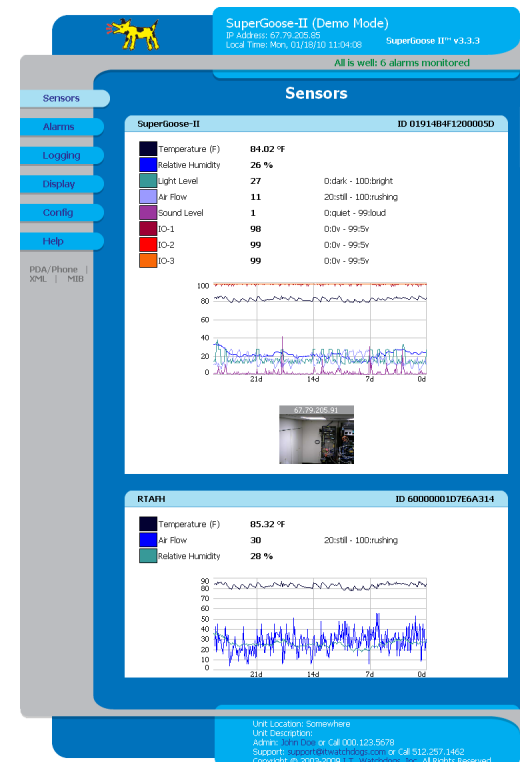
SuperGoose-II (Demo Mode)
IP Address: 67.79.205.85
Local Time: Mon, 01/18/10 11:04:08
SuperGoose II™ v3.3.3

All is well: 6 alarms monitored

Sensors
Alarms
Logging
Display
Config
Help
PDA/Phone | XML | MIB

Sensors

SuperGoose-II
ID 01914B4F1200005D

| | | | |
|---|---|---|---|
| | Temperature (F) | 84.02 °F | |
| | Relative Humidity | 26 % | |
| | Light Level | 27 | 0:dark - 100:bright |
| | Air Flow | 11 | 20:still - 100:rushing |
| | Sound Level | 1 | 0:quiet - 99:loud |
| | IO-1 | 98 | 0:0v - 99:5v |
| | IO-2 | 99 | 0:0v - 99:5v |
| | IO-3 | 99 | 0:0v - 99:5v |

100
80
60
40
20
0
21d
14d
7d
0d

67.79.205.91

RTAFH
ID 60000001D7E6A314

| | | | |
|---|---|---|---|
| | Temperature (F) | 85.32 °F | |
| | Air Flow | 30 | 20:still - 100:rushing |
| | Relative Humidity | 28 % | |

90
80
70
60
50
40
30
20
10
0
21d
14d
7d
0d

Unit Location: Somewhere
Unit Description:
Admin: John Doe or Call 000.123.5678
Support: support@itwatchdogs.com or Call 512.257.1462
Copyright © 2003-2009 IT Watchdogs, Inc. All Rights Reserved